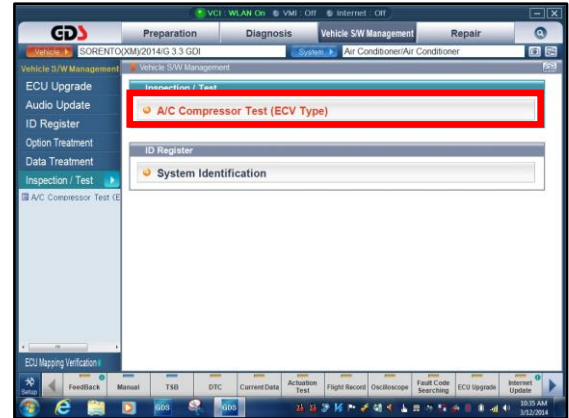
VCI : WLAN On VMI : Off Internet : Off

GDS

Preparation | Diagnosis | Vehicle S/W Management | Repair

Vehicle SORENTO(XM)/2014/G 3.3 GDI System Air Conditioner/Air Conditioner

Vehicle S/W Management

ECU Upgrade

Audio Update

ID Register

Option Treatment

Data Treatment

Inspection / Test

A/C Compressor Test (E

Vehicle S/W Management

Inspection / Test

A/C Compressor Test (ECV Type)

ID Register

System Identification

ECU Mapping Verification

Setup

FeedBack

Manual

TSB

DTC

Current Data

Actuation Test

Flight Record

Oscilloscope

Fault Code Searching

ECU Upgrade

Internet Update

GDS

GDS

10:35 AM
3/12/2014